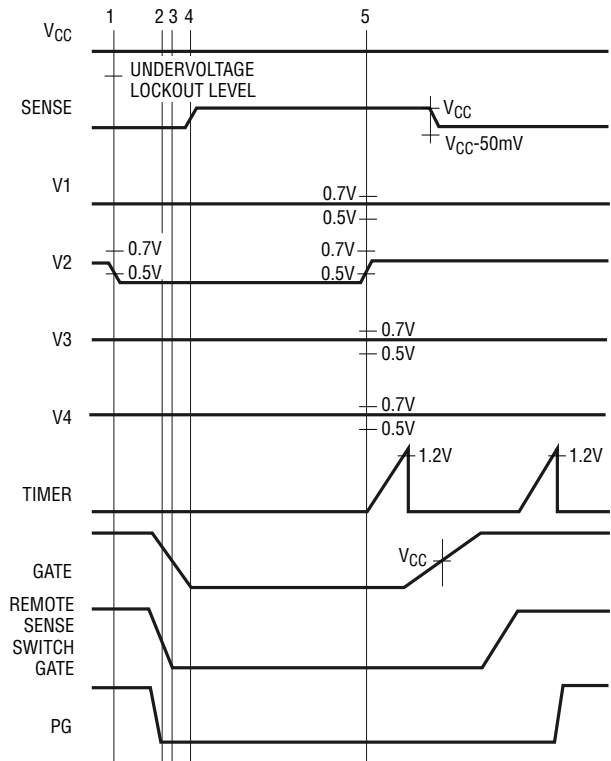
$V_{CC}$

1 2 3 4 5

UNDERVOLTAGE LOCKOUT LEVEL

SENSE

$V_{CC}$

$V_{CC}$-50mV

V1

0.7V

0.5V

V2

0.7V

0.5V

0.7V

0.5V

V3

0.7V

0.5V

V4

0.7V

0.5V

1.2V

1.2V

TIMER

GATE

$V_{CC}$

REMOTE SENSE SWITCH GATE

PG